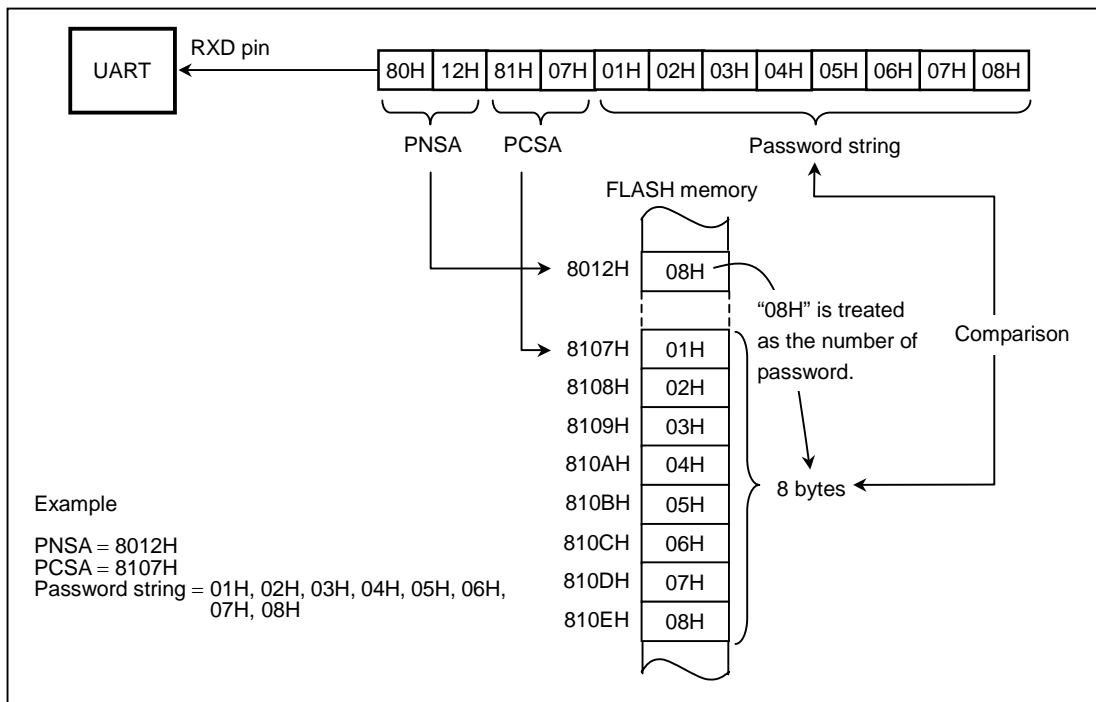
UART

RXD pin

| 80H | 12H | 81H | 07H | 01H | 02H | 03H | 04H | 05H | 06H | 07H | 08H |
|---|---|---|---|---|---|---|---|---|---|---|---|

PNSA PCSA Password string

FLASH memory

8012H 08H

"08H" is treated as the number of password.

Comparison

| Address | Data |
|---|---|
| 8107H | 01H |
| 8108H | 02H |
| 8109H | 03H |
| 810AH | 04H |
| 810BH | 05H |
| 810CH | 06H |
| 810DH | 07H |
| 810EH | 08H |

8 bytes

Example

PNSA = 8012H
PCSA = 8107H
Password string = 01H, 02H, 03H, 04H, 05H, 06H, 07H, 08H